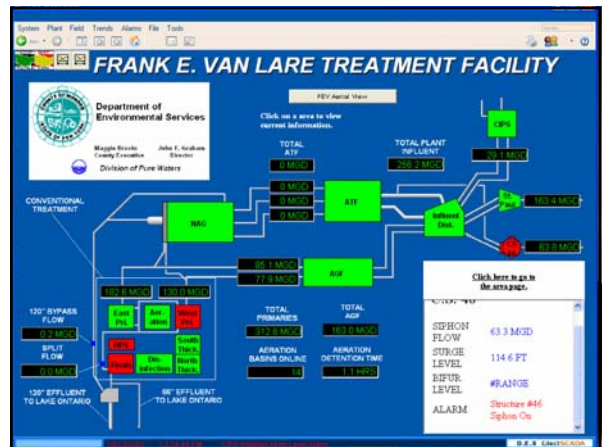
System Plant Field Trends Alarms File Tools

FRANK E. VAN LARE TREATMENT FACILITY

Department of Environmental Services

Maggie Brooks County Executive

John E. Graham Director

Division of Pure Waters

FEV Aerial View

Click on a area to view current information.

TOTAL ATF

0 MGD

TOTAL PLANT INFLUENT

258.2 MGD

CIPS

29.1 MGD

0 MGD

0 MGD

0 MGD

ATF

NAG

Influent Dist.

163.4 MGD

83.8 MGD

CONVENTIONAL TREATMENT

85.1 MGD

77.9 MGD

AGI

Click here to go to the area page.

182.8 MGD

130.0 MGD

East Pri.

Aeration

West Pri.

TOTAL PRIMARIES

312.8 MGD

TOTAL AGF

163.0 MGD

120" BYPASS FLOW

0.2 MGD

SPLIT FLOW

0.0 MGD

South Thick.

North Thick.

Disinfection

AERATION BASINS ONLINE

14

AERATION DETENTION TIME

1.1 HRS

SIPHON FLOW

63.3 MGD

SURGE LEVEL

114.6 FT

BIFUR LEVEL

#RANGE

ALARM

Structure #46 Siphon On

120" EFFLUENT TO LAKE ONTARIO

96" EFFLUENT TO LAKE ONTARIO

D.E.S CitectSCADA